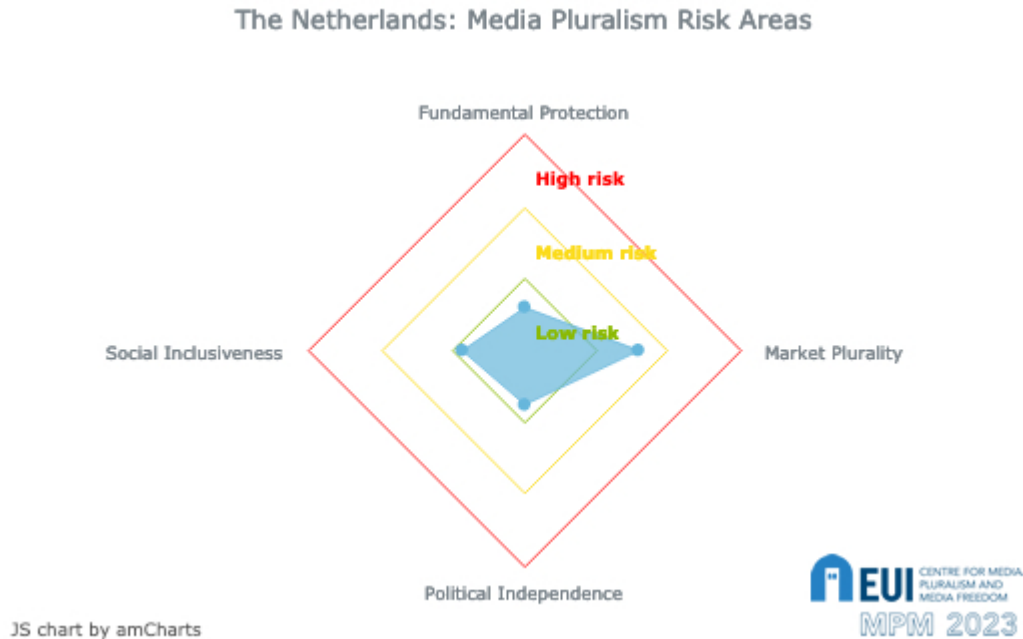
The Netherlands: Media Pluralism Risk Areas

Fundamental Protection

High risk

Medium risk

Low risk

Social Inclusiveness

Market Plurality

Political Independence

EUI CENTRE FOR MEDIA PLURALISM AND MEDIA FREEDOM

MPM 2023

JS chart by amCharts